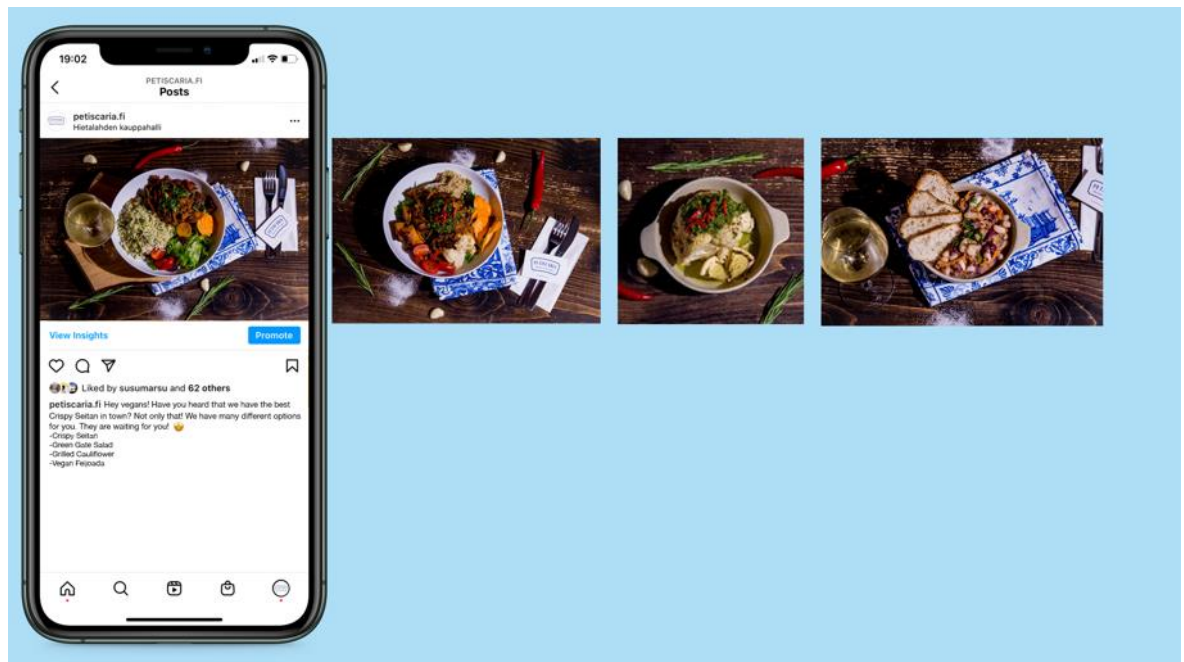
19:02

PETISCARIA.FI
Posts

petiscaria.fi
Hietalahden kauppahalli

View Insights
Promote

Liked by susumarsu and 62 others

petiscaria.fi Hey vegans! Have you heard that we have the best Crispy Seitan in town? Not only that! We have many different options for you. They are waiting for you! 😋
-Crispy Seitan
-Green Gaile Salad
-Grilled Cauliflower
-Vegan Feijoada